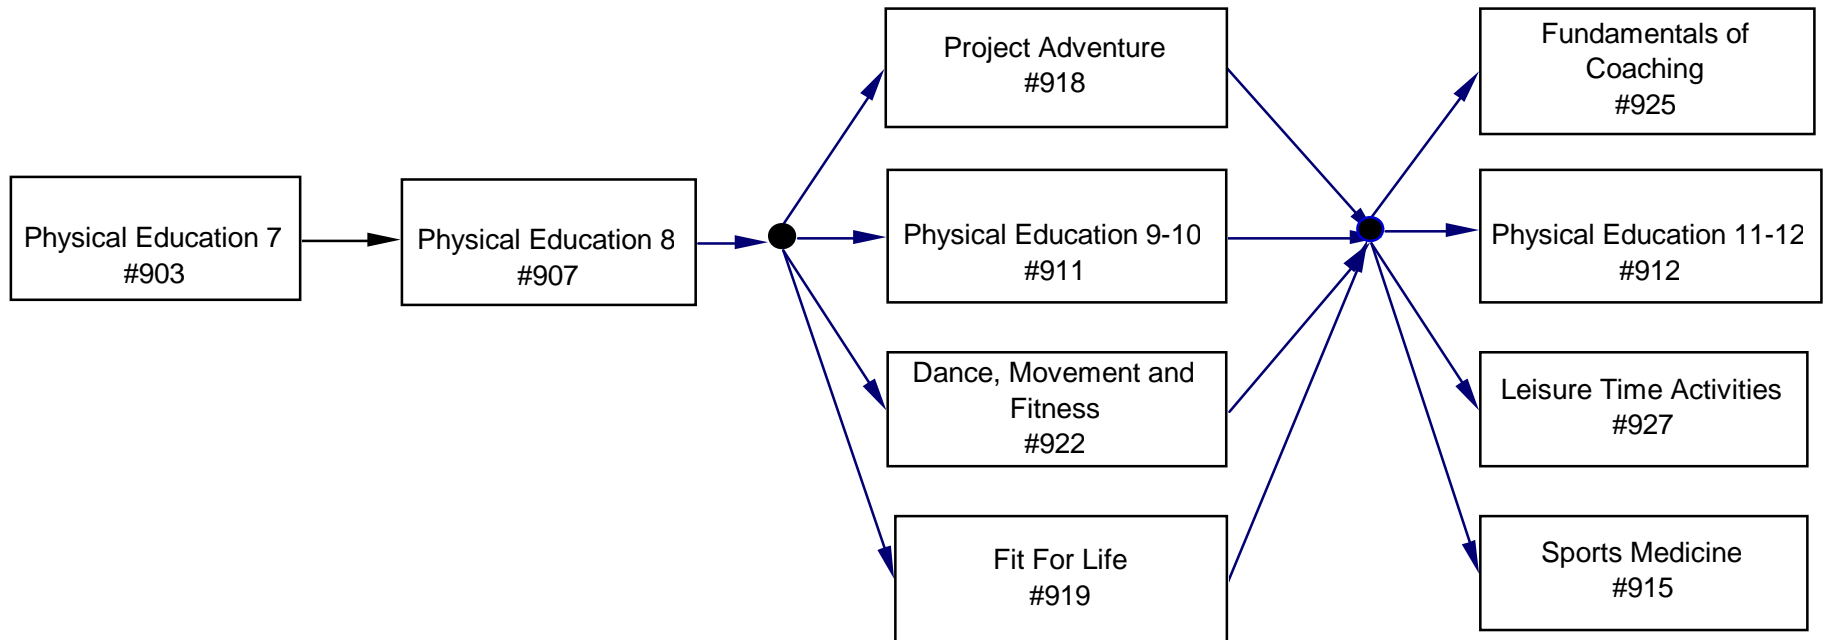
Physical Education 7
#903

Physical Education 8
#907

Project Adventure
#918

Physical Education 9-10
#911

Dance, Movement and Fitness
#922

Fit For Life
#919

Fundamentals of Coaching
#925

Physical Education 11-12
#912

Leisure Time Activities
#927

Sports Medicine
#915